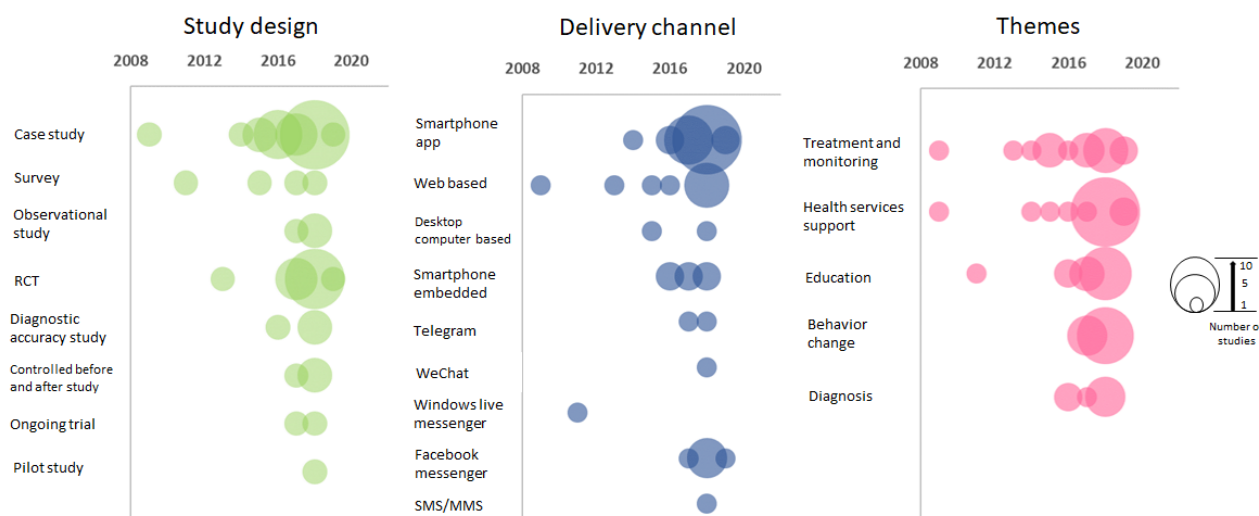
Study design

2008 2012 2016 2020

Case study

Survey

Observational study

RCT

Diagnostic accuracy study

Controlled before and after study

Ongoing trial

Pilot study

Delivery channel

2008 2012 2016 2020

Smartphone app

Web based

Desktop computer based

Smartphone embedded

Telegram

WeChat

Windows live messenger

Facebook messenger

SMS/MMS

Themes

2008 2012 2016 2020

Treatment and monitoring

Health services support

Education

Behavior change

Diagnosis

10
5
1

Number of studies